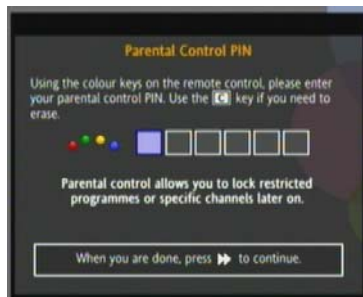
Parental Control PIN

Using the colour keys on the remote control, please enter your parental control PIN. Use the C key if you need to erase.

Parental control allows you to lock restricted programmes or specific channels later on.

When you are done, press ▶▶ to continue.